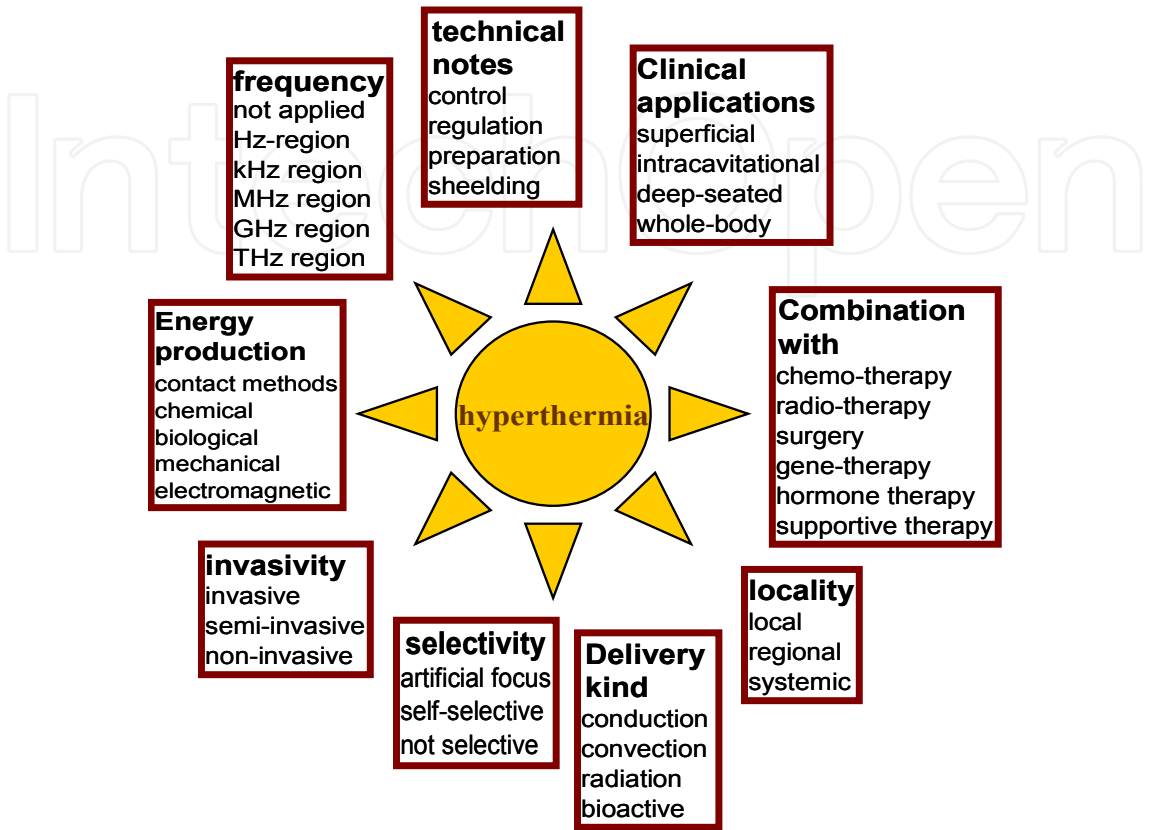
IntechOpen

technical notes
control
regulation
preparation
sheelding

frequency
not applied
Hz-region
kHz region
MHz region
GHz region
THz region

Clinical applications
superficial
intracavitational
deep-seated
whole-body

Energy production
contact methods
chemical
biological
mechanical
electromagnetic

hyperthermia

Combination with
chemo-therapy
radio-therapy
surgery
gene-therapy
hormone therapy
supportive therapy

invasivity
invasive
semi-invasive
non-invasive

selectivity
artificial focus
self-selective
not selective

Delivery kind
conduction
convection
radiation
bioactive

locality
local
regional
systemic